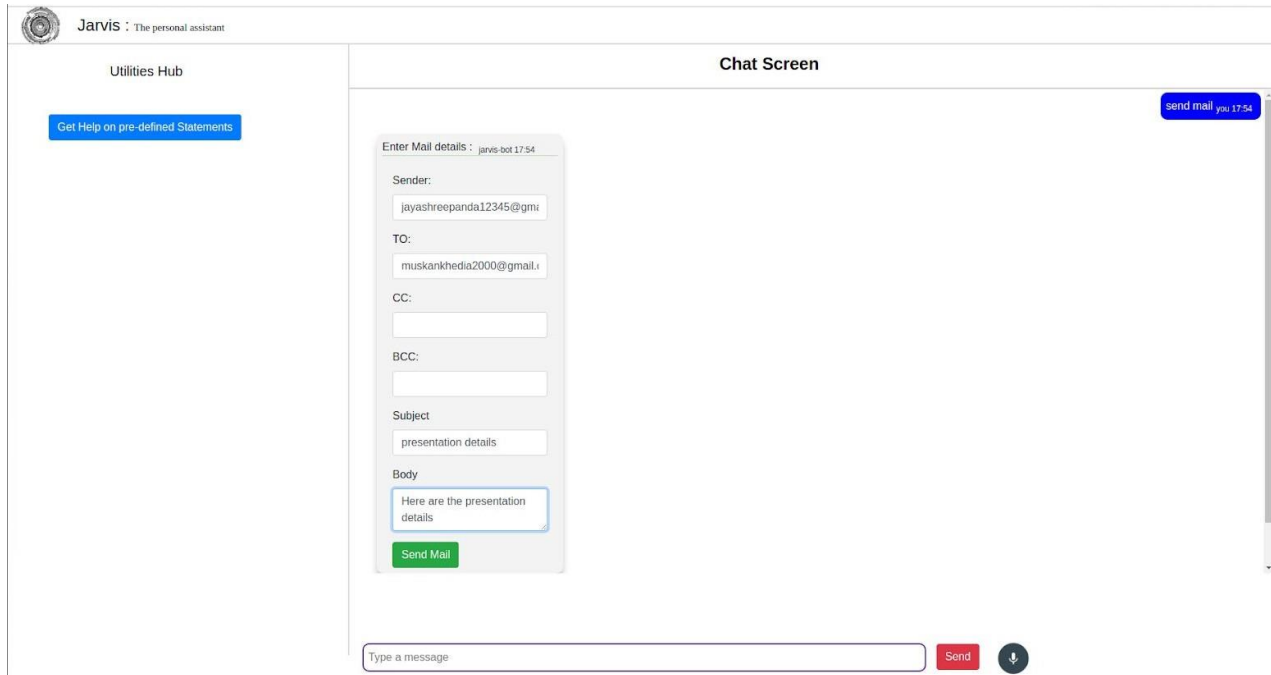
Jarvis : The personal assistant

Utilities Hub

Get Help on pre-defined Statements

Chat Screen

send mail you 17:54

Enter Mail details : jarvis-bot 17:54

Sender:

jayashreepanda12345@gma

TO:

muskankhedia2000@gmail.

CC:

BCC:

Subject

presentation details

Body

Here are the presentation details

Send Mail

Type a message

Send